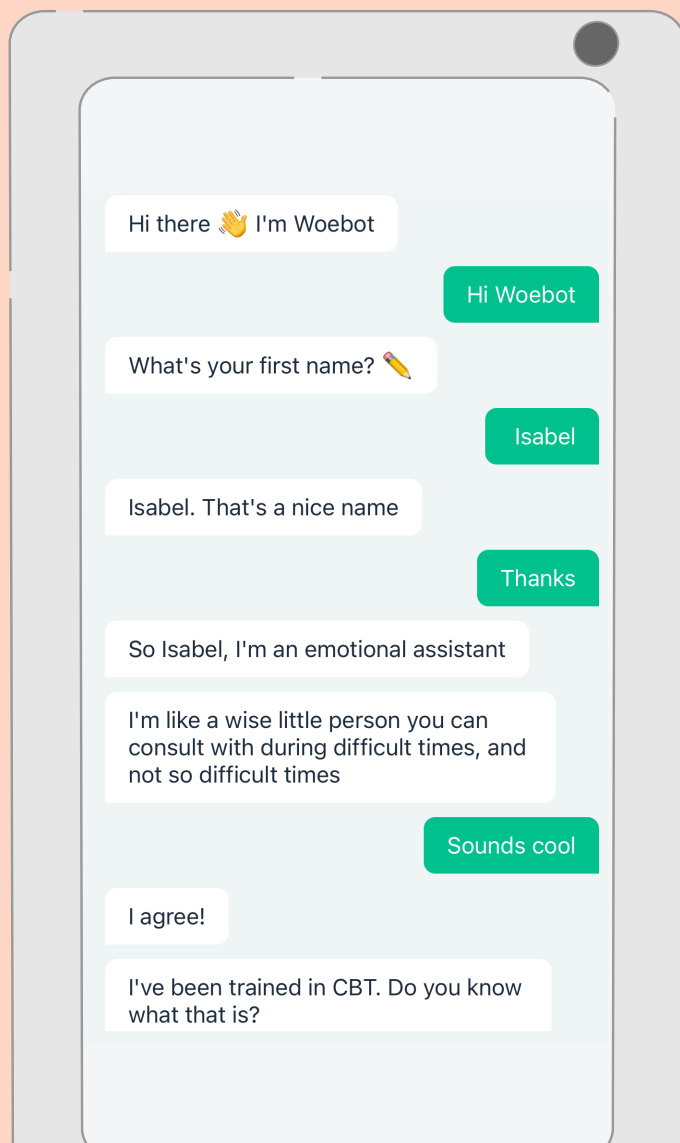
Hi there 👋 I'm Woebot

Hi Woebot

What's your first name? ✏️

Isabel

Isabel. That's a nice name

Thanks

So Isabel, I'm an emotional assistant

I'm like a wise little person you can consult with during difficult times, and not so difficult times

Sounds cool

I agree!

I've been trained in CBT. Do you know what that is?